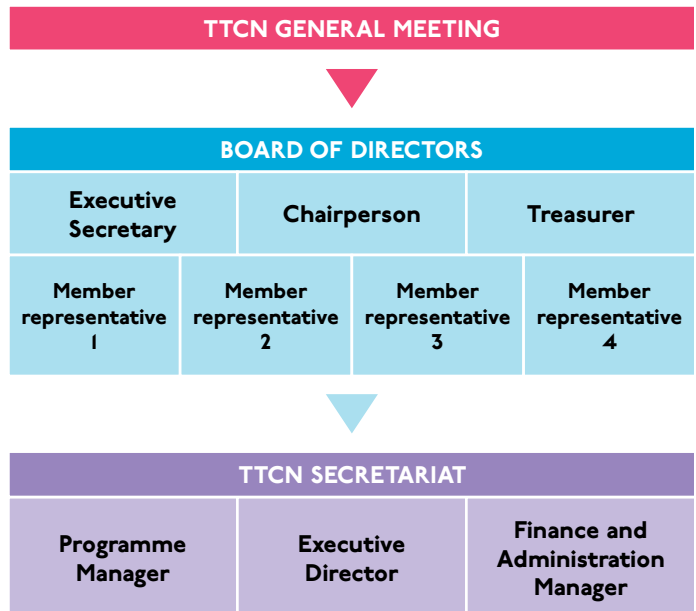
TTCN GENERAL MEETING

BOARD OF DIRECTORS

| Executive Secretary | Chairperson | Treasurer |
|---|---|---|

| Member representative 1 | Member representative 2 | Member representative 3 | Member representative 4 |
|---|---|---|---|

TTCN SECRETARIAT

| Programme Manager | Executive Director | Finance and Administration Manager |
|---|---|---|